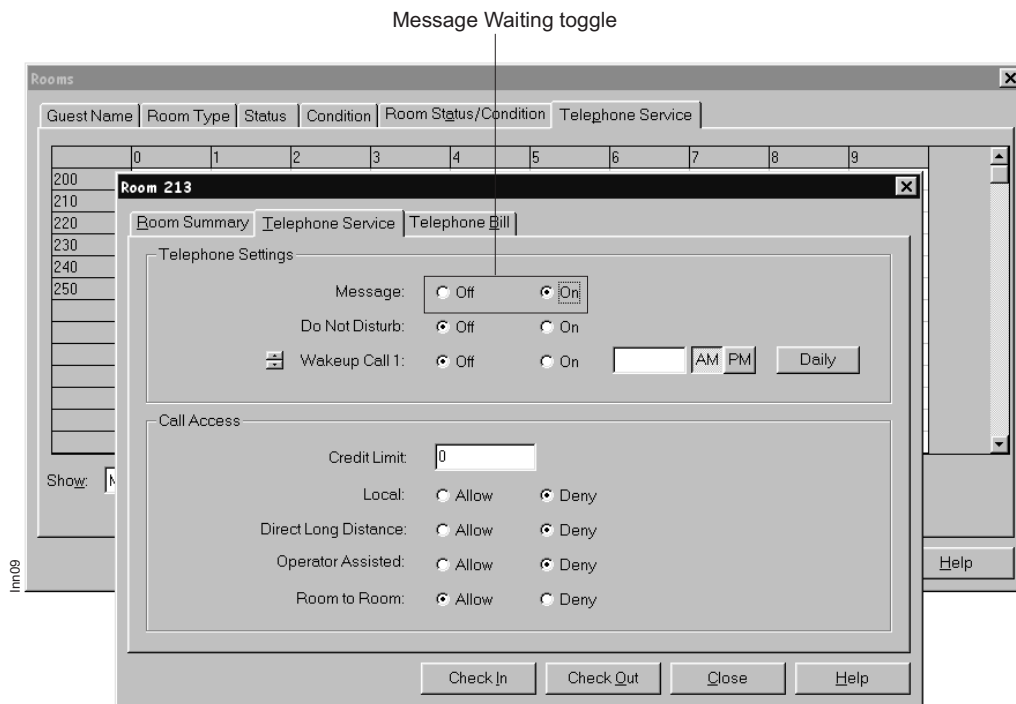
Message Waiting toggle

Rooms

Guest Name | Room Type | Status | Condition | Room Status/Condition | Telephone Service

| | 0 | 1 | 2 | 3 | 4 | 5 | 6 | 7 | 8 | 9 |
|---|---|---|---|---|---|---|---|---|---|---|
| 200 | | | | | | | | | | |
| 210 | | | | | | | | | | |
| 220 | | | | | | | | | | |
| 230 | | | | | | | | | | |
| 240 | | | | | | | | | | |
| 250 | | | | | | | | | | |

Show: M

Help

Room 213

Room Summary | Telephone Service | Telephone Bill

Telephone Settings

Message: Off On

Do Not Disturb: Off On

Wakeup Call 1: Off On AM PM Daily

Call Access

Credit Limit: 0

Local: Allow Deny

Direct Long Distance: Allow Deny

Operator Assisted: Allow Deny

Room to Room: Allow Deny

Check In Check Out Close Help

Inn09